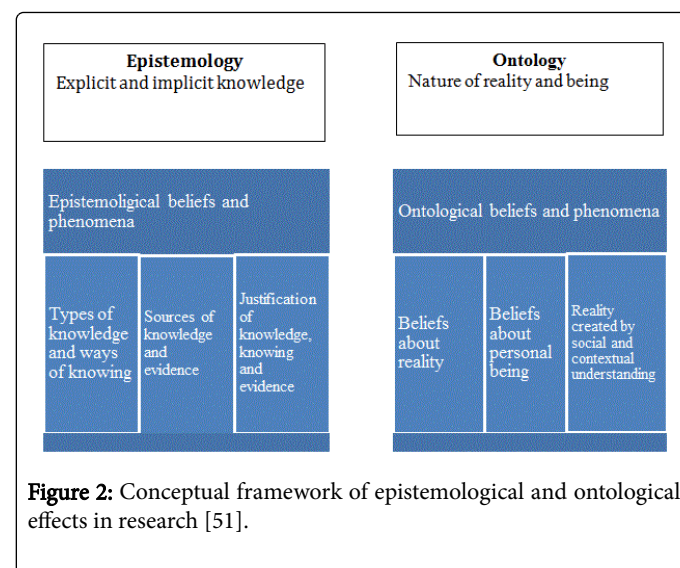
Epistemology
Explicit and implicit knowledge

Ontology
Nature of reality and being

Epistemoligical beliefs and phenomena

Types of knowledge and ways of knowing

Sources of knowledge and evidence

Justification of knowledge, knowing and evidence

Ontological beliefs and phenomena

Beliefs about reality

Beliefs about personal being

Reality created by social and contextual understanding

Figure 2: Conceptual framework of epistemological and ontological effects in research [51].